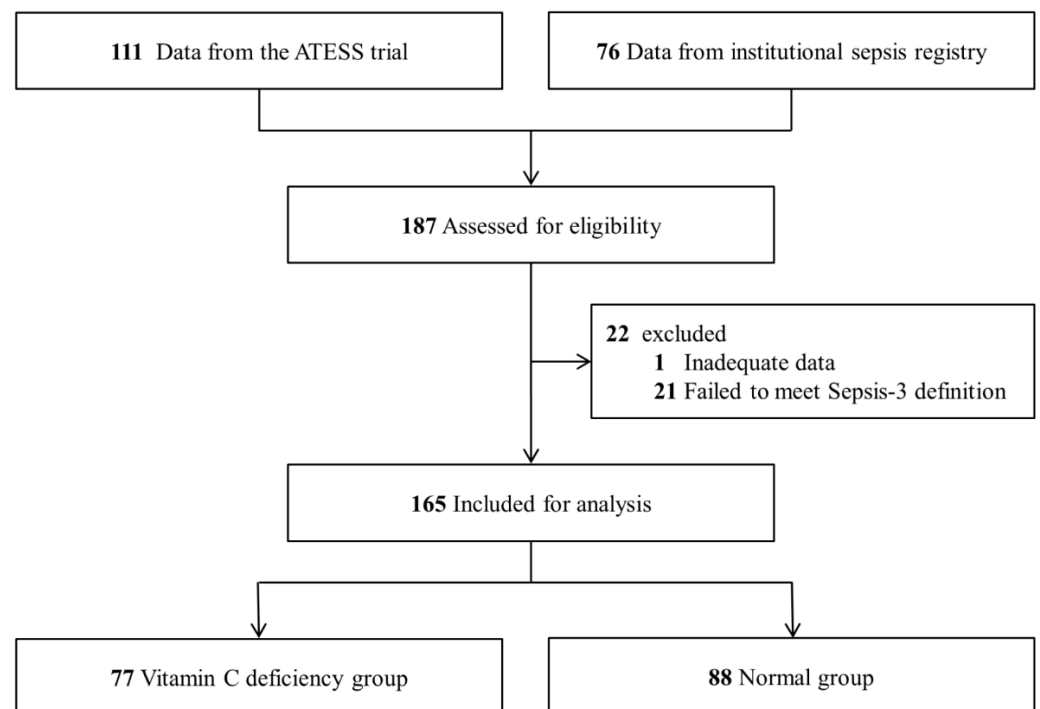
**111** Data from the ATESS trial

**76** Data from institutional sepsis registry

**187** Assessed for eligibility

**22** excluded
**1** Inadequate data
**21** Failed to meet Sepsis-3 definition

**165** Included for analysis

**77** Vitamin C deficiency group

**88** Normal group